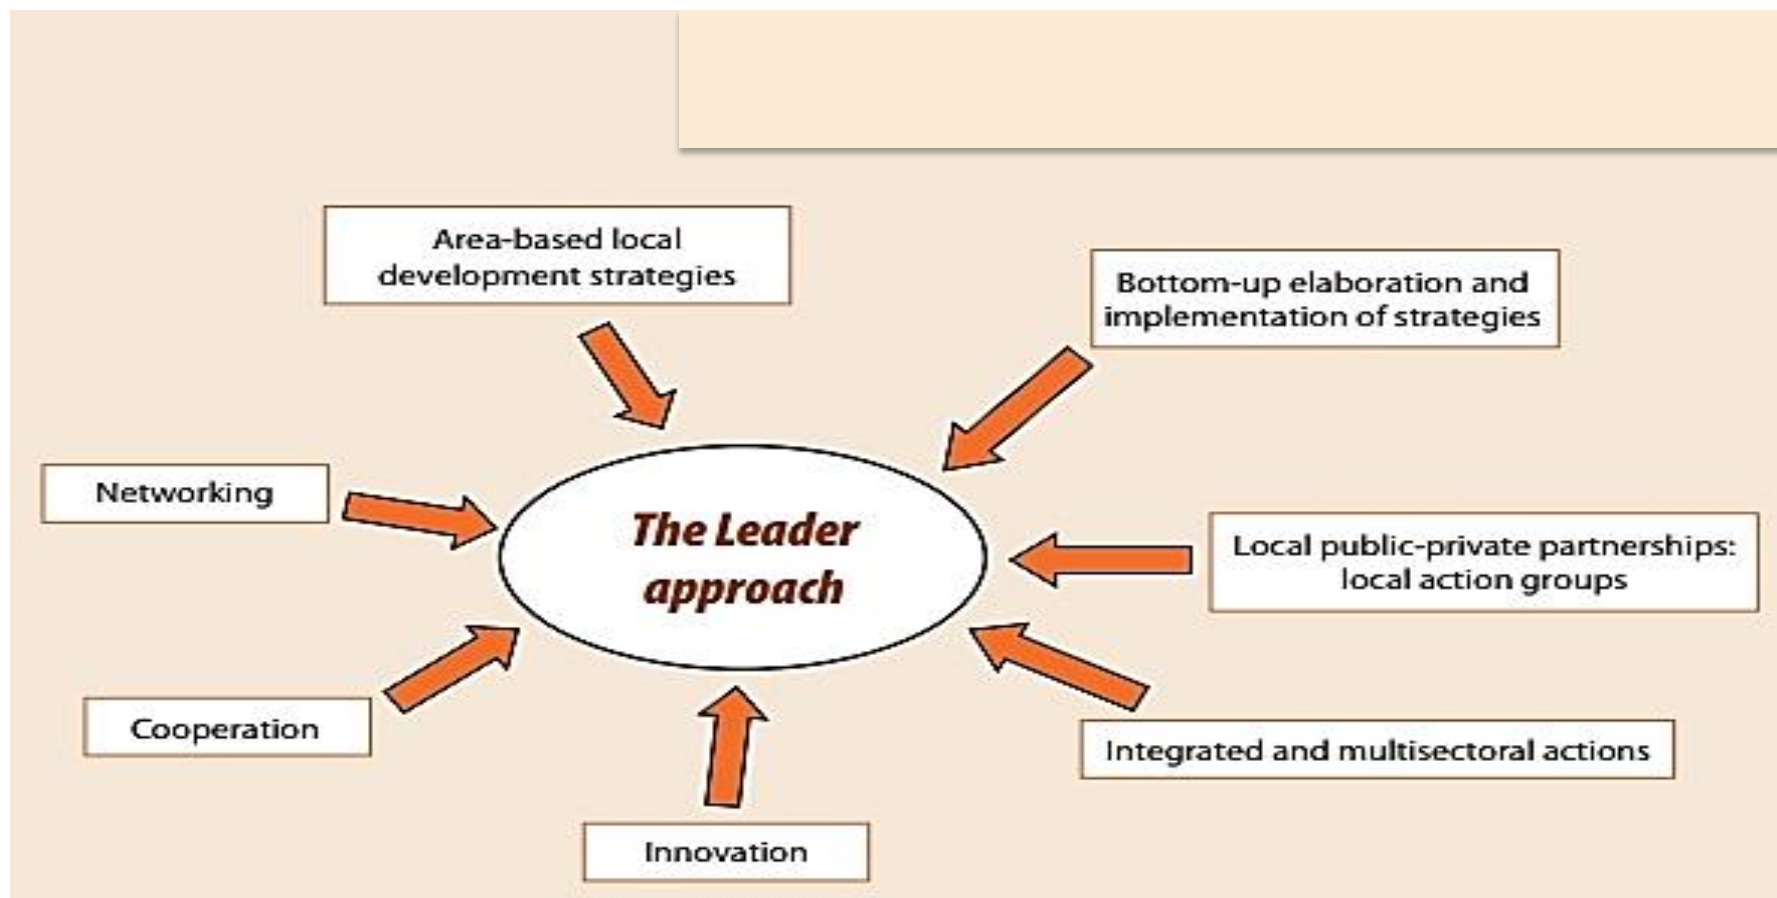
Area-based local development strategies

Bottom-up elaboration and implementation of strategies

Networking

The Leader approach

Local public-private partnerships: local action groups

Cooperation

Integrated and multisectoral actions

Innovation